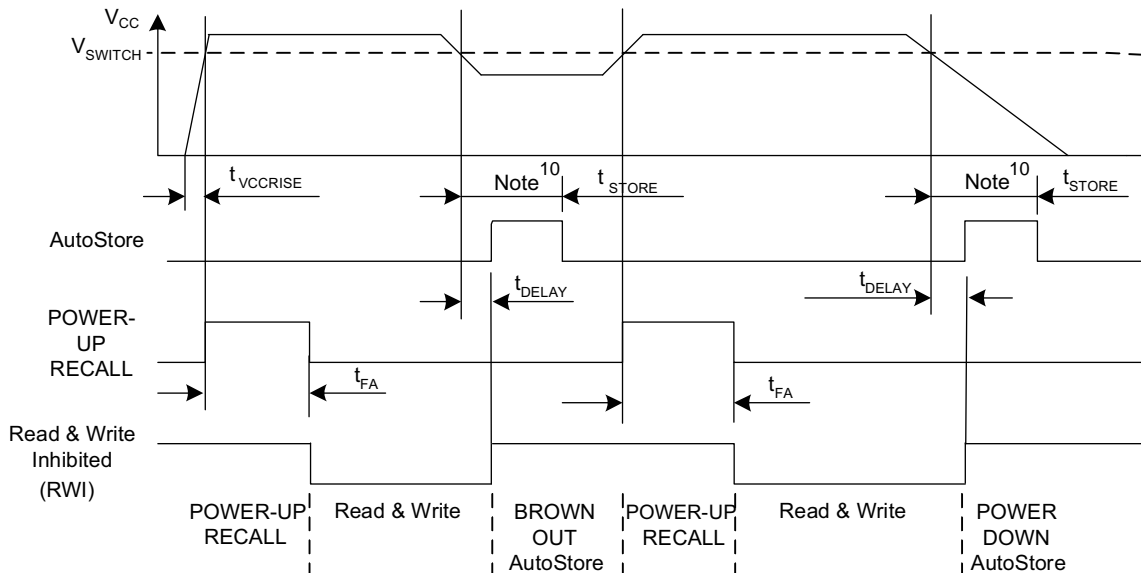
$V_{CC}$

$V_{SWITCH}$

$t_{VCCRISE}$

Note$^{10}$

$t_{STORE}$

Note$^{10}$

$t_{STORE}$

AutoStore

$t_{DELAY}$

$t_{DELAY}$

POWER-UP RECALL

$t_{FA}$

$t_{FA}$

Read & Write Inhibited (RWI)

POWER-UP RECALL

Read & Write

BROWN OUT AutoStore

POWER-UP RECALL

Read & Write

POWER DOWN AutoStore